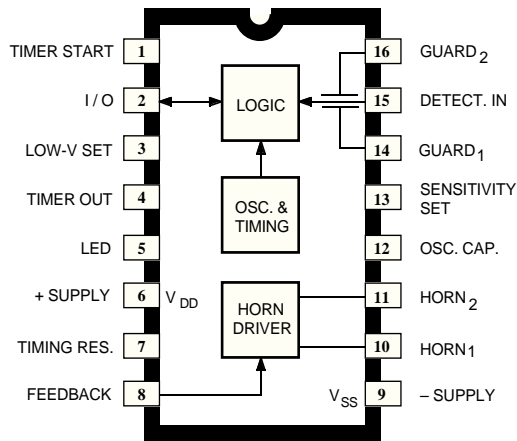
TIMER START 1
I / O 2
LOW-V SET 3
TIMER OUT 4
LED 5
+ SUPPLY 6 $V_{DD}$
TIMING RES. 7
FEEDBACK 8

LOGIC
OSC. & TIMING
HORN DRIVER

16 GUARD$_2$
15 DETECT. IN
14 GUARD$_1$
13 SENSITIVITY SET
12 OSC. CAP.
11 HORN$_2$
10 HORN$_1$
$V_{SS}$ 9 – SUPPLY